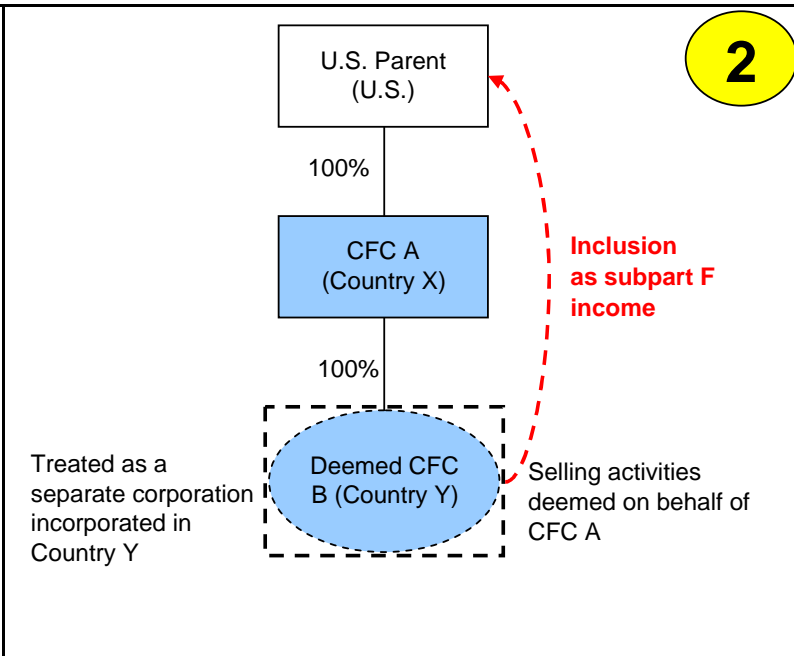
2

U.S. Parent
(U.S.)

100%

CFC A
(Country X)

Inclusion as subpart F income

100%

Treated as a separate corporation incorporated in Country Y

Deemed CFC B (Country Y)

Selling activities deemed on behalf of CFC A